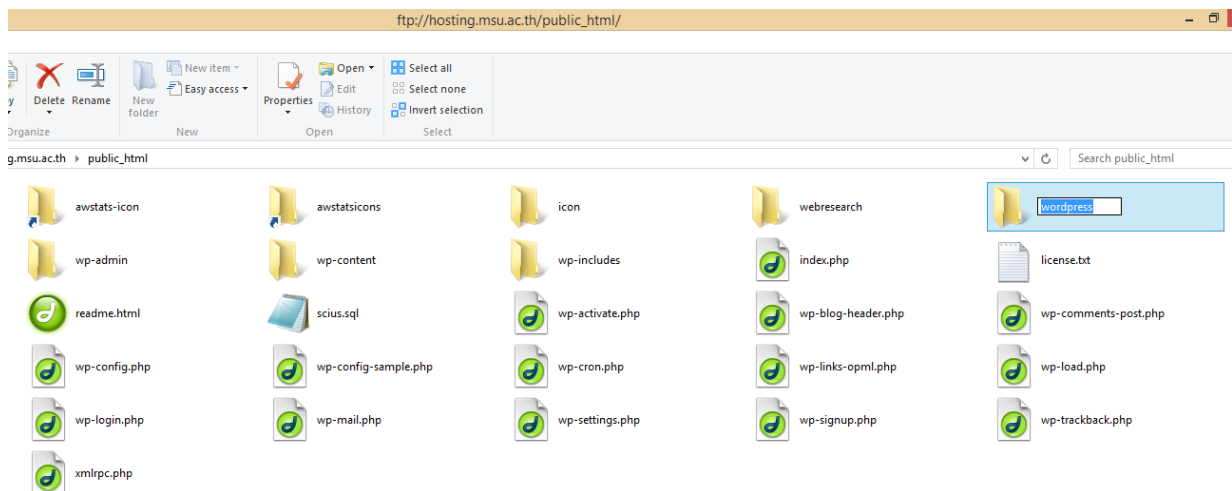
ftp://hosting.msu.ac.th/public_html/

y
Delete
Rename
New folder
New item
Easy access
Properties
Open
Edit
History
Select all
Select none
Invert selection
Organize
New
Open
Select

g.msu.ac.th ▸ public_html
Search public_html

awstats-icon
awstatsicons
icon
webresearch
wordpress
wp-admin
wp-content
wp-includes
index.php
license.txt
readme.html
scius.sql
wp-activate.php
wp-blog-header.php
wp-comments-post.php
wp-config.php
wp-config-sample.php
wp-cron.php
wp-links-opml.php
wp-load.php
wp-login.php
wp-mail.php
wp-settings.php
wp-signup.php
wp-trackback.php
xmlrpc.php